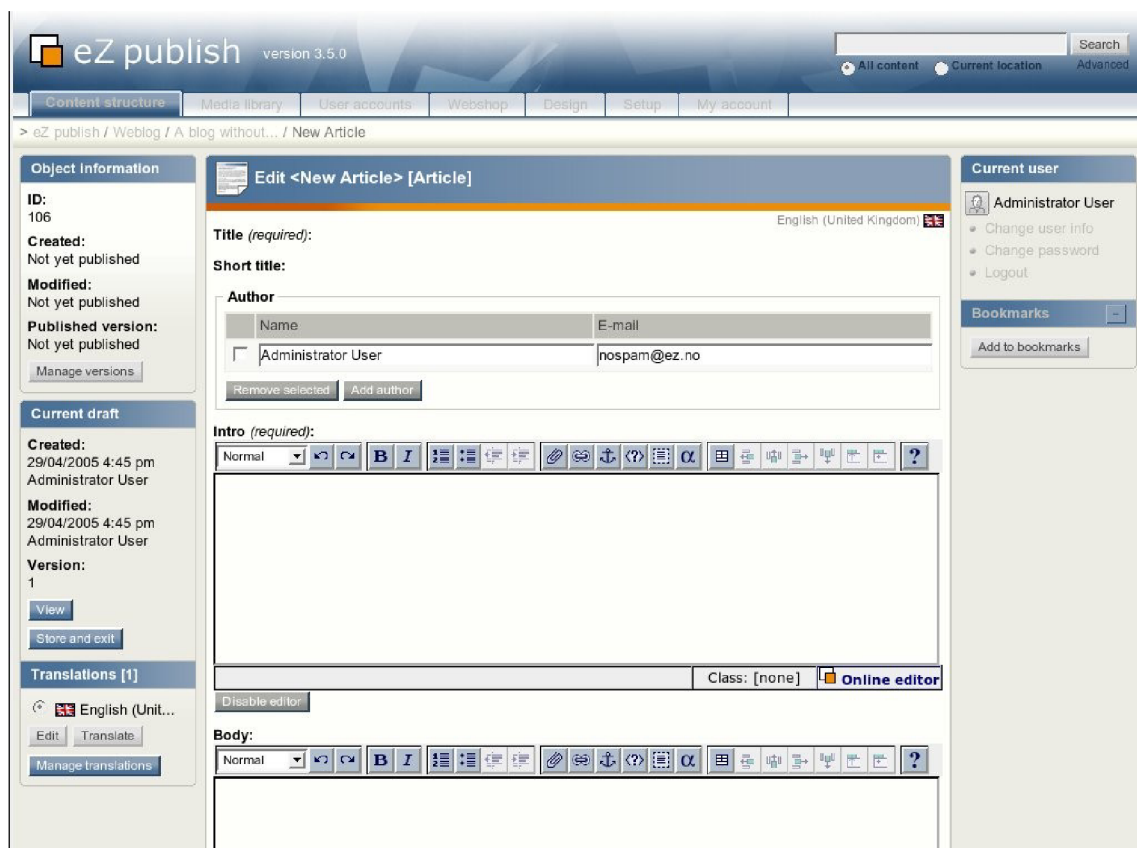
eZ publish version 3.5.0

Search
All content Current location Advanced

Content structure | Media library | User accounts | Webshop | Design | Setup | My account

> eZ publish / Weblog / A blog without... / New Article

Object information
ID:
106
Created:
Not yet published
Modified:
Not yet published
Published version:
Not yet published
Manage versions

Current draft
Created:
29/04/2005 4:45 pm
Administrator User
Modified:
29/04/2005 4:45 pm
Administrator User
Version:
1
View
Store and exit

Translations [1]
English (Unit...
Edit Translate
Manage translations

Edit <New Article> [Article]

English (United Kingdom)

Title (required):

Short title:

Author

| | Name | E-mail |
|---|---|---|
| | Administrator User | nospam@ez.no |

Remove selected Add author

Intro (required):
Normal B I α ?

Class: [none] Online editor
Disable editor

Body:
Normal B I α ?

Current user
Administrator User
Change user info
Change password
Logout

Bookmarks
Add to bookmarks